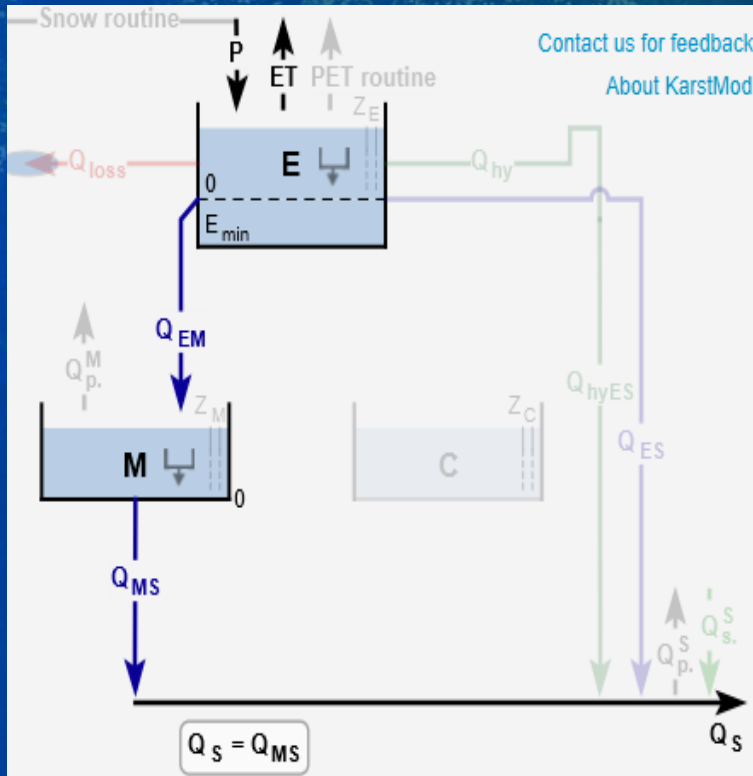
Snow routine

P

ET

PET routine

Contact us for feedback

About KarstMod

$Z_E$

$Q_{loss}$

E

$Q_{hy}$

0

$E_{min}$

$Q_{EM}$

$Q_{p.}^{M}$

$Z_M$

$Z_C$

$Q_{hyES}$

M

C

$Q_{ES}$

0

$Q_{MS}$

$Q_{p.}^{S}$

$Q_{s.}^{S}$

$Q_S$

$Q_S = Q_{MS}$